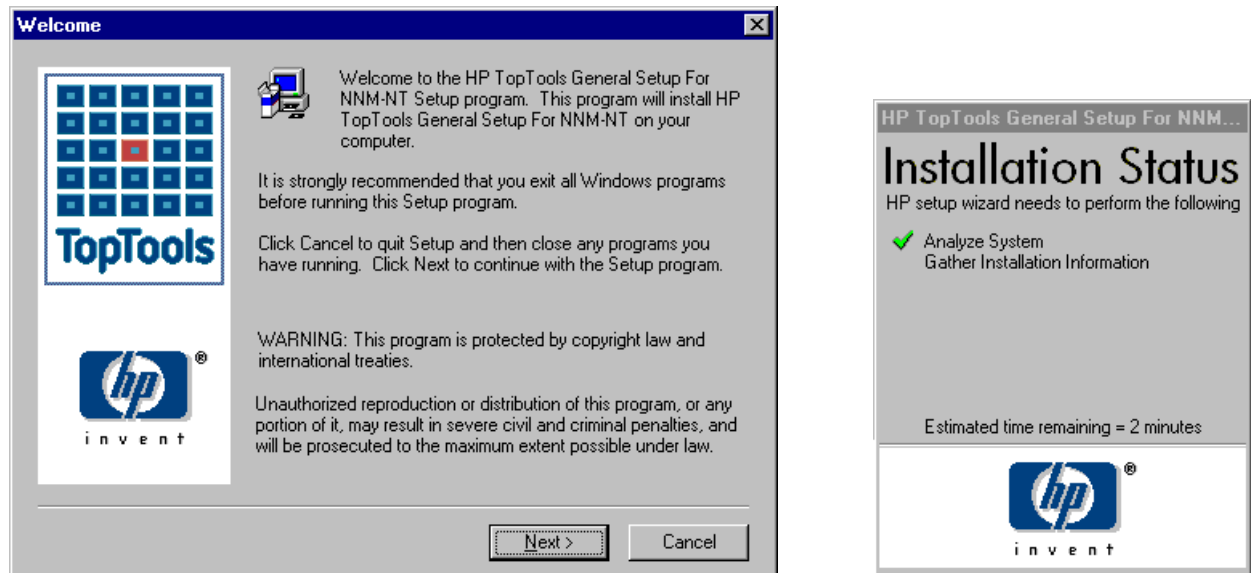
Welcome

TopTools

hp ®
invent

Welcome to the HP TopTools General Setup For NNM-NT Setup program. This program will install HP TopTools General Setup For NNM-NT on your computer.

It is strongly recommended that you exit all Windows programs before running this Setup program.

Click Cancel to quit Setup and then close any programs you have running. Click Next to continue with the Setup program.

WARNING: This program is protected by copyright law and international treaties.

Unauthorized reproduction or distribution of this program, or any portion of it, may result in severe civil and criminal penalties, and will be prosecuted to the maximum extent possible under law.

Next >
Cancel

HP TopTools General Setup For NNM...

Installation Status

HP setup wizard needs to perform the following

Analyze System
Gather Installation Information

Estimated time remaining = 2 minutes

hp ®
invent